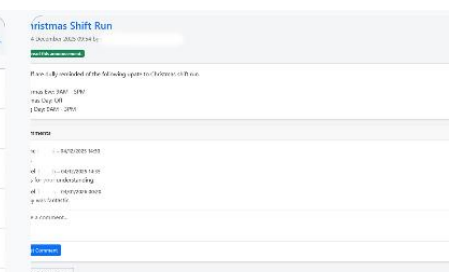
ristmas Shift Run

4 December 2025 03:54 by

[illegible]

Please fully read/acted of the following up-to to Christmas shift run.

mas Eve: 7AM - 3PM
mas Day: Off
g Day: 7AM - 3PM

mments

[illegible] 04/12/2025 14:55

el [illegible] 04/12/2025 14:57
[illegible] for your understanding.
el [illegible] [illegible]
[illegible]

e a comment...

Comment